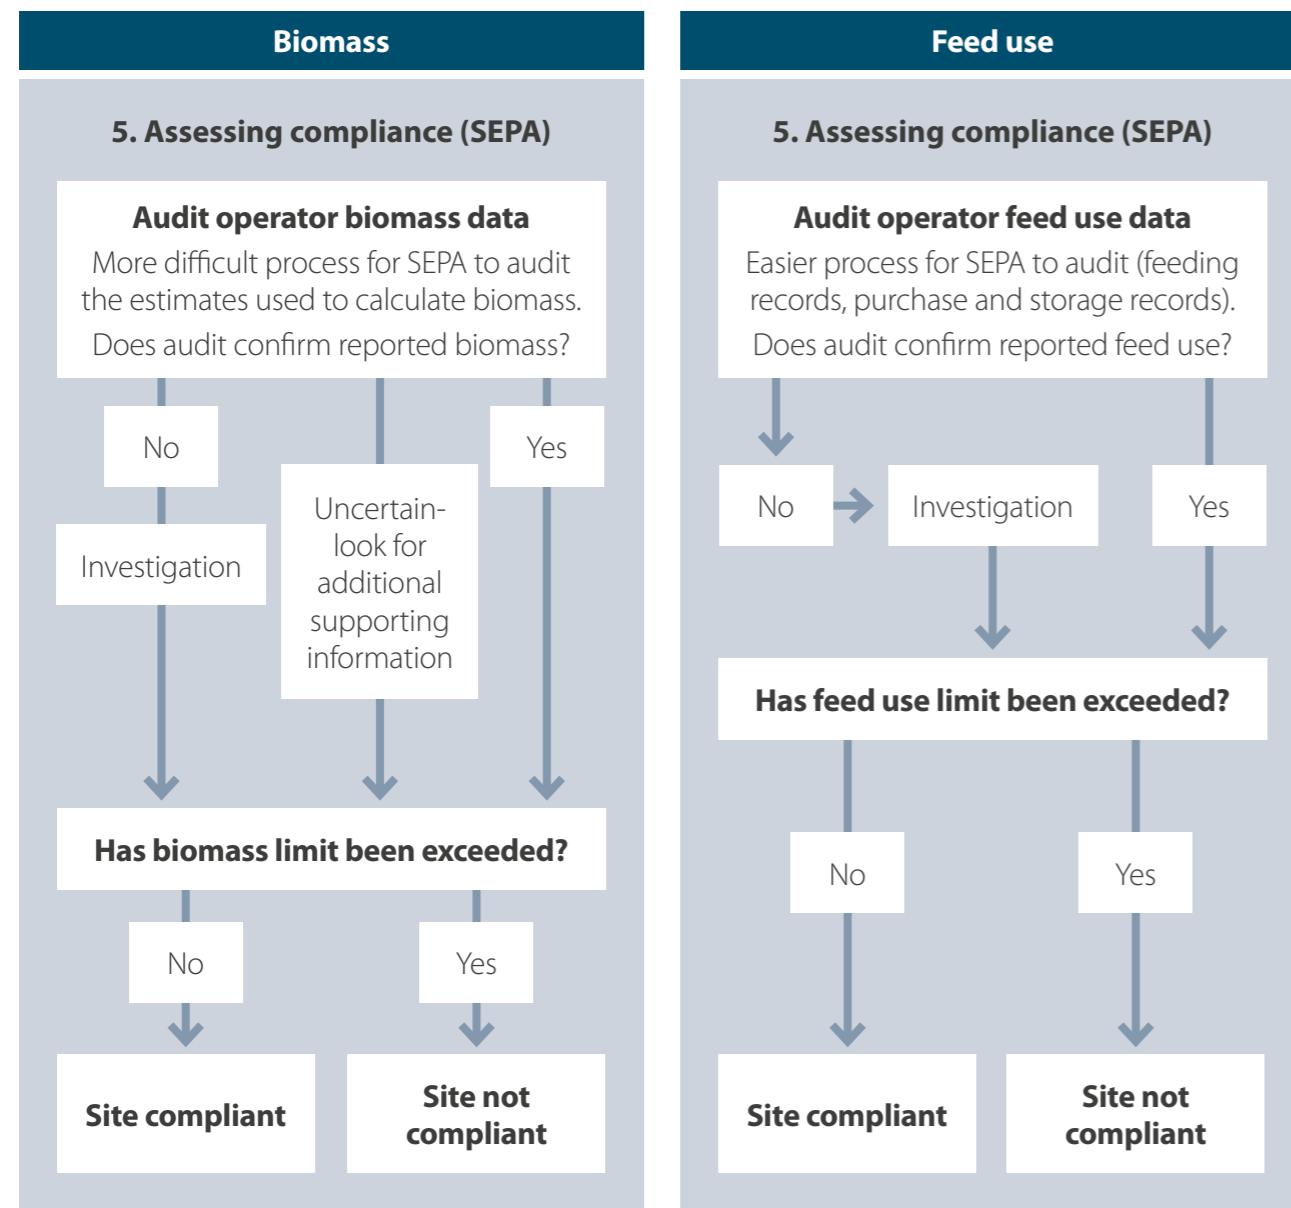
Biomass

5. Assessing compliance (SEPA)

Audit operator biomass data

More difficult process for SEPA to audit the estimates used to calculate biomass.

Does audit confirm reported biomass?

No

Investigation

Uncertain-look for additional supporting information

Yes

Has biomass limit been exceeded?

No

Yes

Site compliant

Site not compliant

Feed use

5. Assessing compliance (SEPA)

Audit operator feed use data

Easier process for SEPA to audit (feeding records, purchase and storage records).

Does audit confirm reported feed use?

No

Investigation

Yes

Has feed use limit been exceeded?

No

Yes

Site compliant

Site not compliant